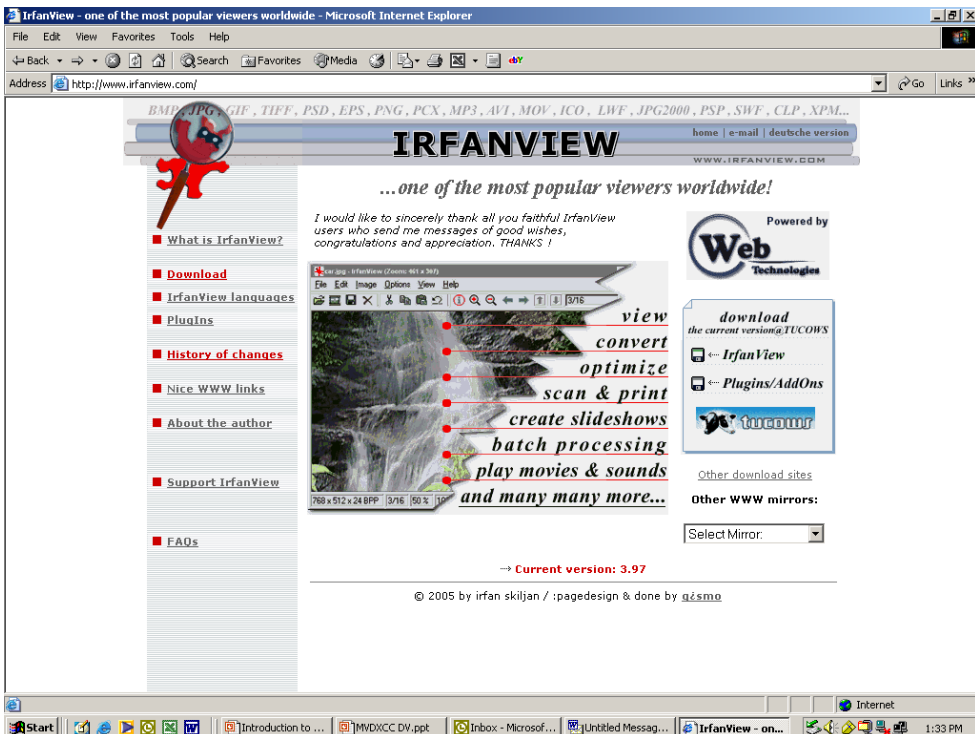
IrfanView - one of the most popular viewers worldwide - Microsoft Internet Explorer

File Edit View Favorites Tools Help

Back Search Favorites Media

Address http://www.irfanview.com/ Go Links »

BMP, JPG, GIF, TIFF, PSD, EPS, PNG, PCX, MP3, AVI, MOV, ICO, LWF, JPG2000, PSP, SWF, CLP, XPM...

IRFANVIEW

home | e-mail | deutsche version

WWW.IRFANVIEW.COM

...one of the most popular viewers worldwide!

What is IrfanView?

Download

IrfanView languages

PlugIns

History of changes

Nice WWW links

About the author

Support IrfanView

FAQs

I would like to sincerely thank all you faithful IrfanView users who send me messages of good wishes, congratulations and appreciation. THANKS !

car.jpg - IrfanView (Zoom: 461 x 367)

File Edit Image Options View Help

3/16

view
convert
optimize
scan & print
create slideshows
batch processing
play movies & sounds
and many many more...

768 x 512 x 24 BPP 3/16 50 %

Powered by Web Technologies

download
the current version@TUCOWS

IrfanView

Plugins/AddOns

tucows

Other download sites

Other WWW mirrors:

Select Mirror:

→ Current version: 3.97

© 2005 by irfan skiljan / :pagedesign & done by g¿smo

Internet

Start Introduction to ... MVDXCC DV.ppt Inbox - Microsof... Untitled Messag... IrfanView - on... 1:33 PM